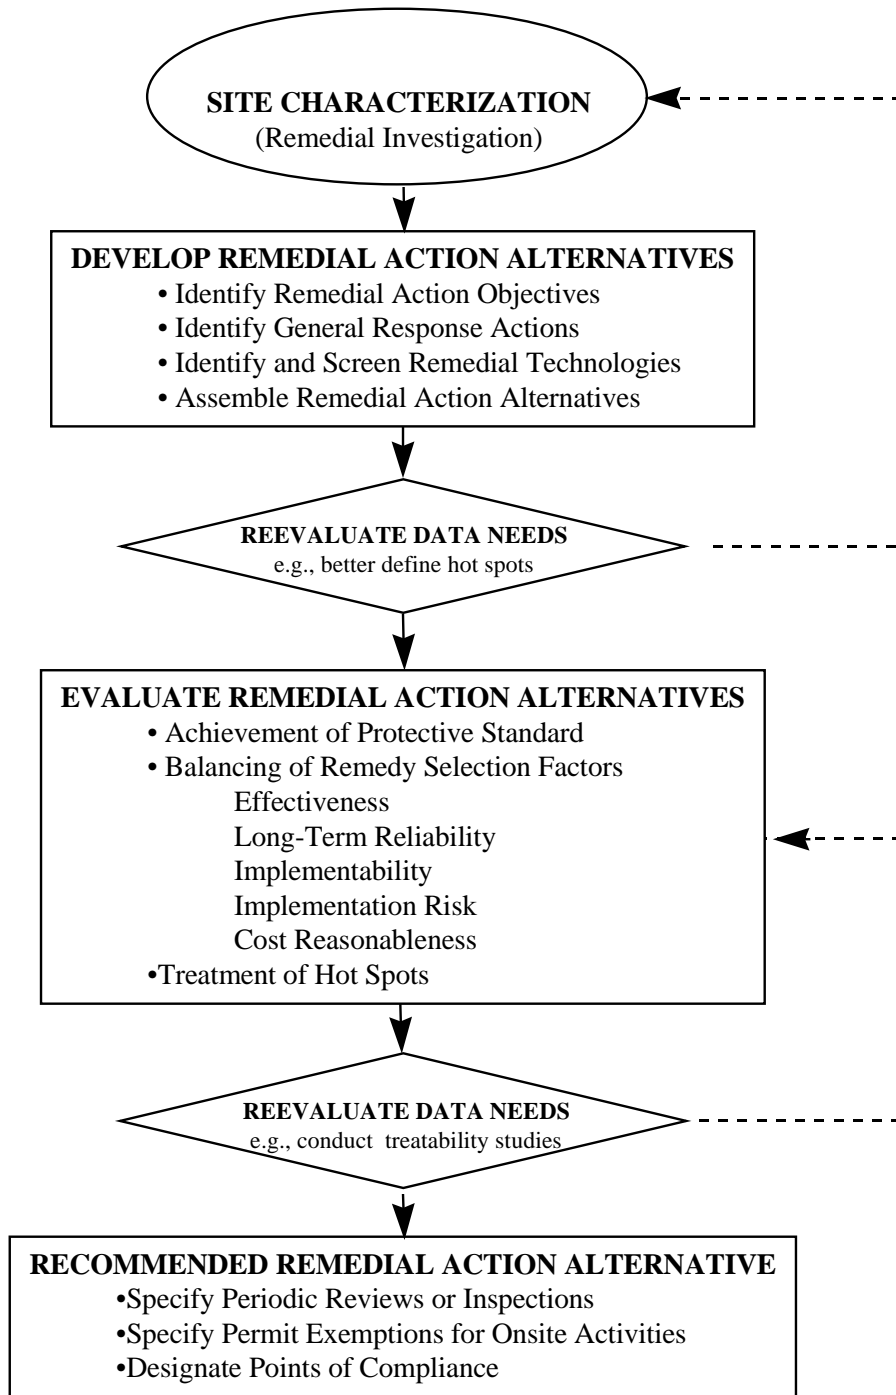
SITE CHARACTERIZATION
(Remedial Investigation)

DEVELOP REMEDIAL ACTION ALTERNATIVES
• Identify Remedial Action Objectives
• Identify General Response Actions
• Identify and Screen Remedial Technologies
• Assemble Remedial Action Alternatives

REEVALUATE DATA NEEDS
e.g., better define hot spots

EVALUATE REMEDIAL ACTION ALTERNATIVES
• Achievement of Protective Standard
• Balancing of Remedy Selection Factors
Effectiveness
Long-Term Reliability
Implementability
Implementation Risk
Cost Reasonableness
•Treatment of Hot Spots

REEVALUATE DATA NEEDS
e.g., conduct treatability studies

RECOMMENDED REMEDIAL ACTION ALTERNATIVE
•Specify Periodic Reviews or Inspections
•Specify Permit Exemptions for Onsite Activities
•Designate Points of Compliance